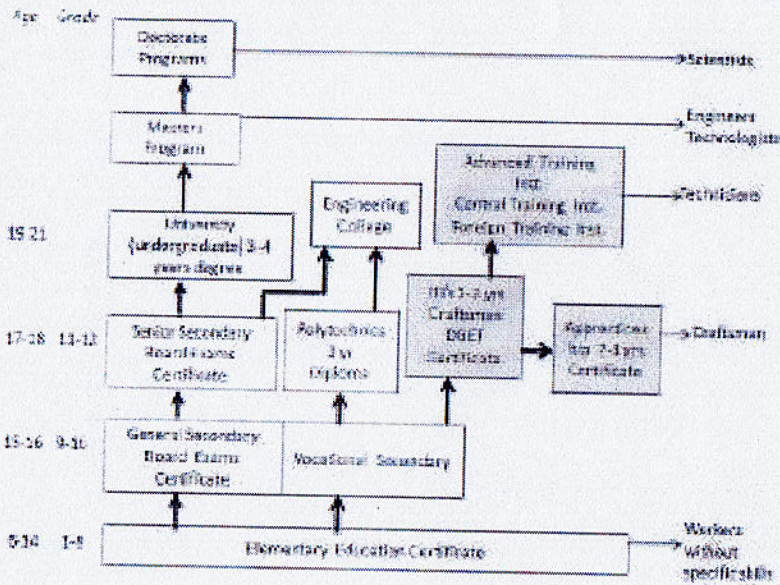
Age Grade

Doctorate Program

Scientists

Masters Program

Engineers Technologists

Advanced Training Inst.
Central Training Inst.
Foreign Training Inst.

Technicians

19-21

University (undergraduate) 3-4 years degree

Engineering College

17-18 11-12

Senior Secondary Board Exams Certificate

Polytechnics 3 yr Diploma

ITI's 1-2 yrs Craftsmen DGET Certificate

Apprentices hip 2-4 yrs Certificate

Craftsman

15-16 9-10

General Secondary Board Exams Certificate

Vocational Secondary

5-14 1-8

Elementary Education Certificate

Workers without specific skills